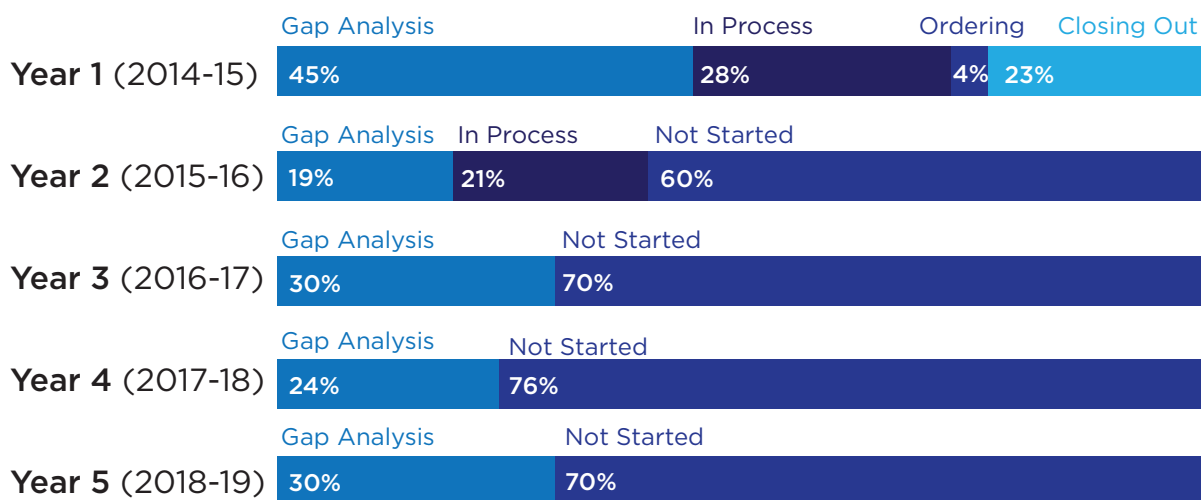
Gap Analysis In Process Ordering Closing Out

Year 1 (2014-15) 45% 28% 4% 23%

Gap Analysis In Process Not Started

Year 2 (2015-16) 19% 21% 60%

Gap Analysis Not Started

Year 3 (2016-17) 30% 70%

Gap Analysis Not Started

Year 4 (2017-18) 24% 76%

Gap Analysis Not Started

Year 5 (2018-19) 30% 70%